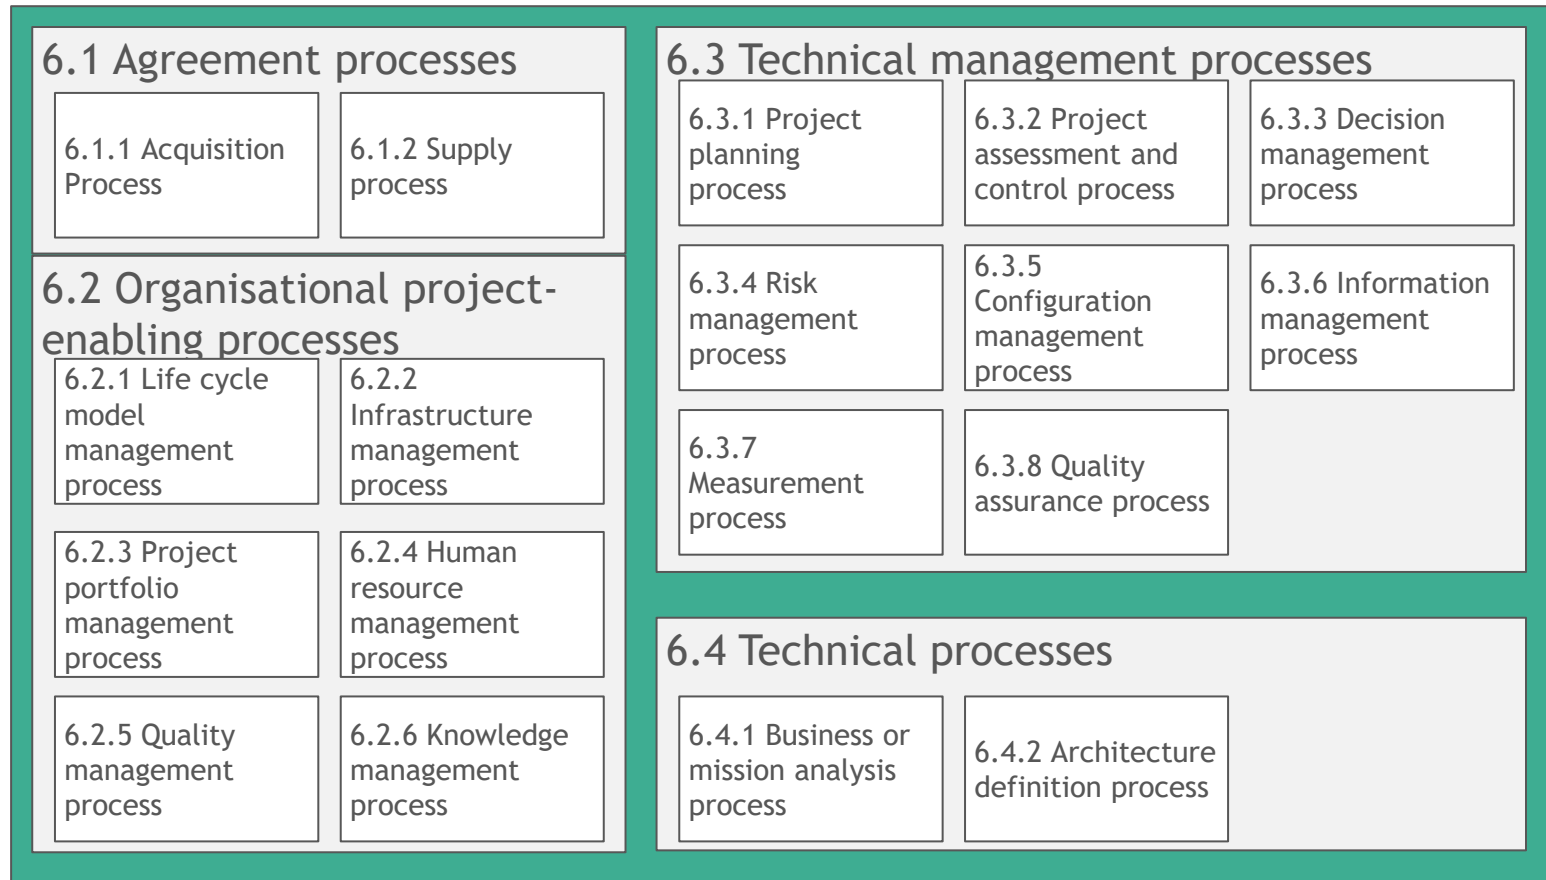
6.1 Agreement processes

6.1.1 Acquisition Process

6.1.2 Supply process

6.2 Organisational project-enabling processes

6.2.1 Life cycle model management process

6.2.2 Infrastructure management process

6.2.3 Project portfolio management process

6.2.4 Human resource management process

6.2.5 Quality management process

6.2.6 Knowledge management process

6.3 Technical management processes

6.3.1 Project planning process

6.3.2 Project assessment and control process

6.3.3 Decision management process

6.3.4 Risk management process

6.3.5 Configuration management process

6.3.6 Information management process

6.3.7 Measurement process

6.3.8 Quality assurance process

6.4 Technical processes

6.4.1 Business or mission analysis process

6.4.2 Architecture definition process